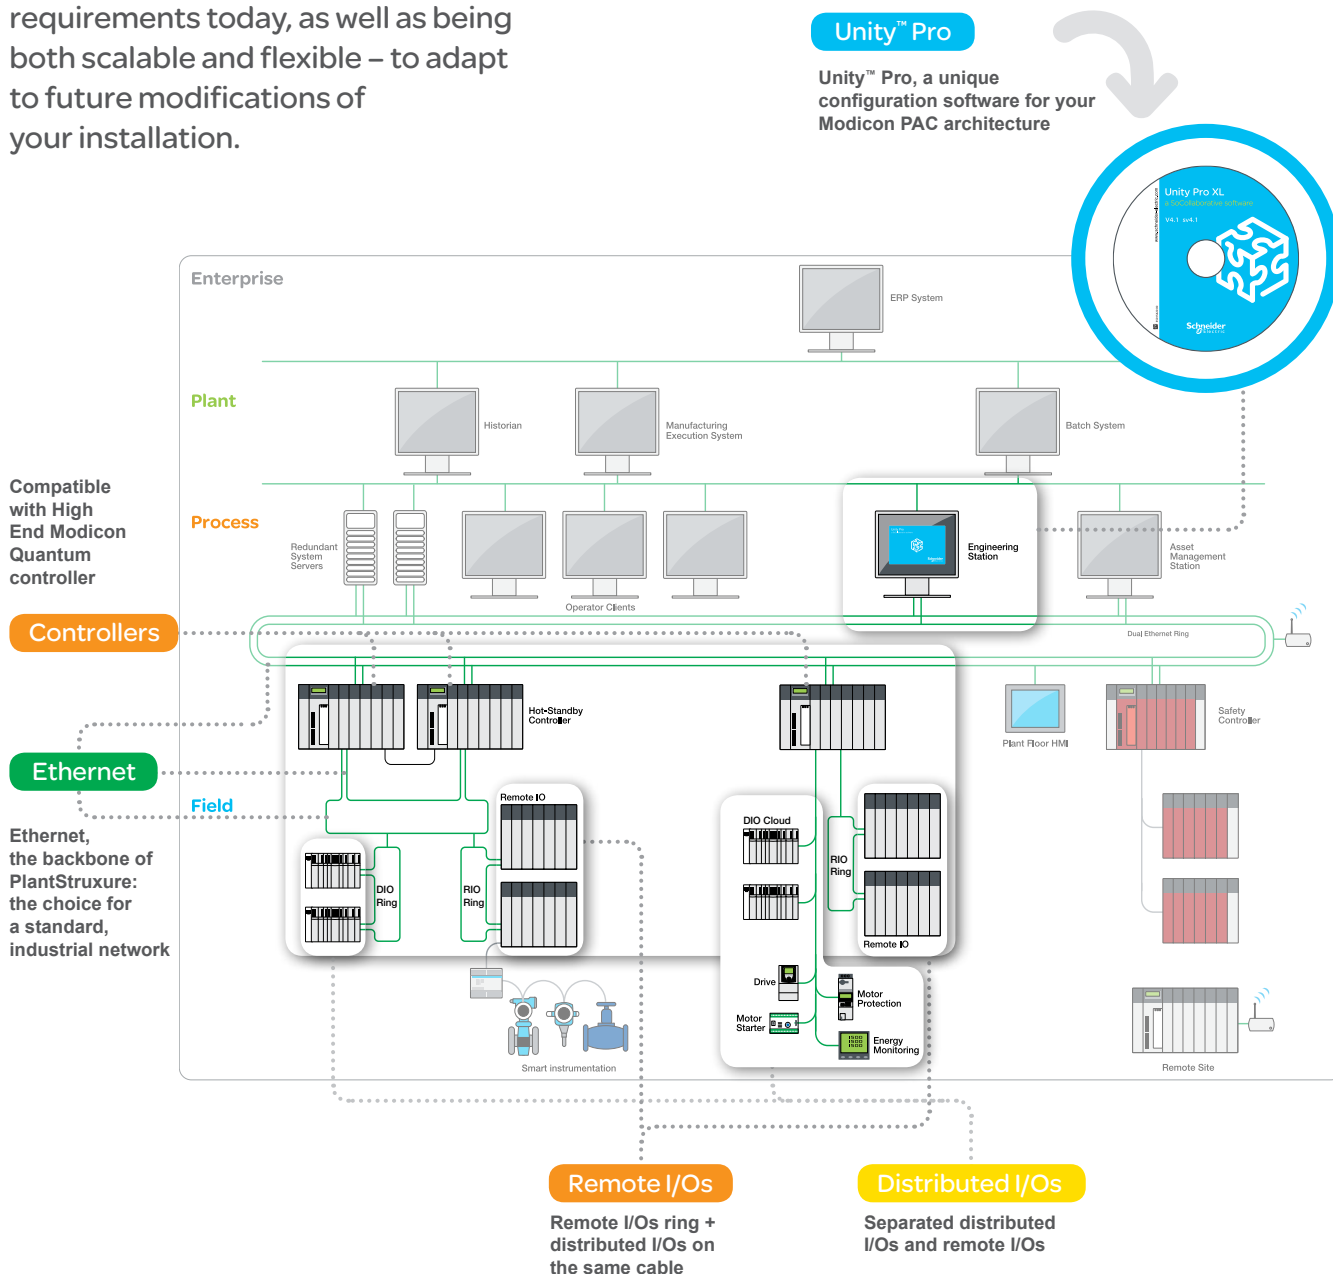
requirements today, as well as being both scalable and flexible – to adapt to future modifications of your installation.

Unity™ Pro

Unity™ Pro, a unique configuration software for your Modicon PAC architecture

Unity Pro XL
a SoCollaborative software
V4.1
Schneider Electric

Enterprise

ERP System

Plant

Historian

Manufacturing Execution System

Batch System

Compatible with High End Modicon Quantum controller

Process

Redundant System Servers

Operator Clients

Engineering Station

Asset Management Station

Controllers

Dual Ethernet Ring

Hot-Standby Controller

Plant Floor HMI

Safety Controller

Ethernet

Field

Remote IO

Ethernet, the backbone of PlantStruxure: the choice for a standard, industrial network

DIO Ring

RIO Ring

DIO Cloud

RIO Ring

Remote IO

Drive

Motor Protection

Motor Starter

Energy Monitoring

Smart instrumentation

Remote Site

Remote I/Os

Remote I/Os ring + distributed I/Os on the same cable

Distributed I/Os

Separated distributed I/Os and remote I/Os